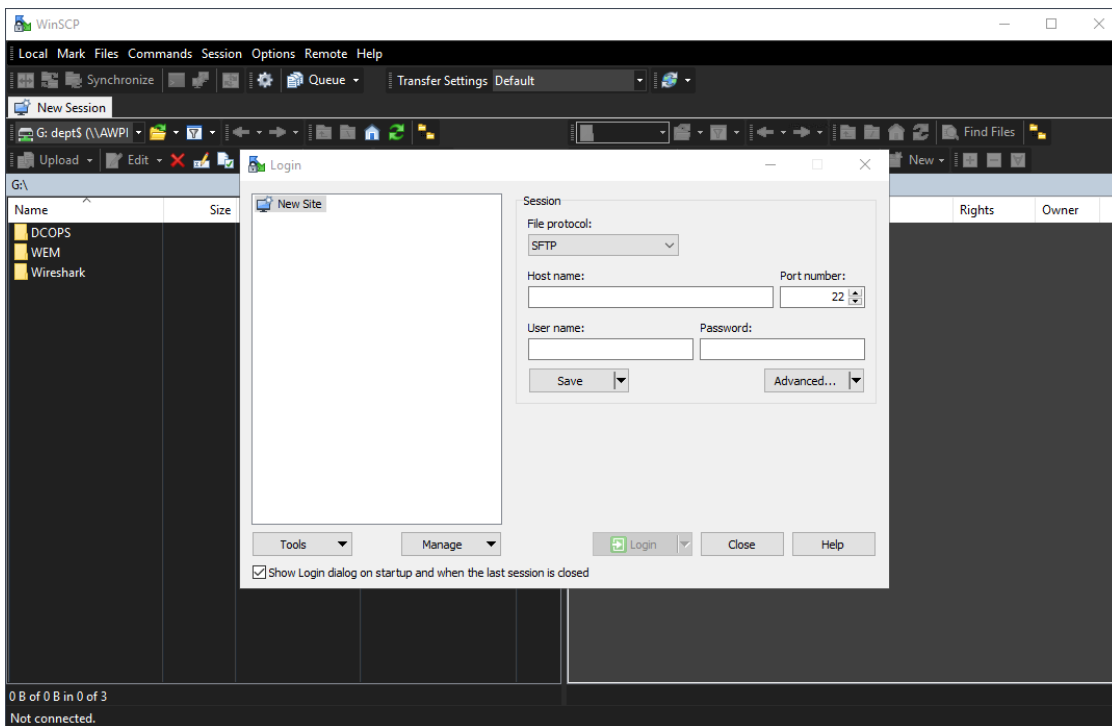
WinSCP

Local Mark Files Commands Session Options Remote Help

Synchronize Queue Transfer Settings Default

New Session

G: dept$ (\\AWPI

Find Files

Upload Edit

New

G:\

Name Size

DCOPS
WEM
Wireshark

Rights Owner

Login

New Site

Session
File protocol:
SFTP
Host name:
Port number:
22
User name:
Password:
Save
Advanced...

Tools
Manage
Login
Close
Help

Show Login dialog on startup and when the last session is closed

0 B of 0 B in 0 of 3
Not connected.